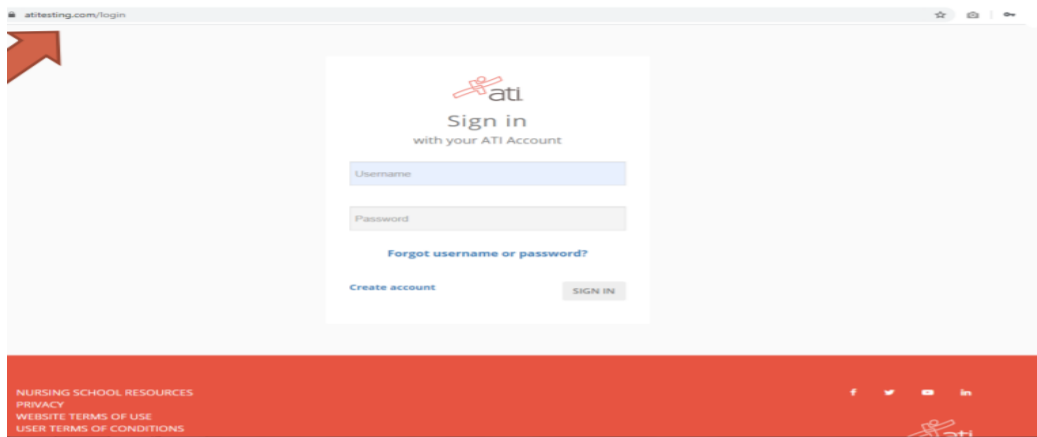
atitesting.com/login

ati

Sign in
with your ATI Account

Username

Password

Forgot username or password?

Create account

SIGN IN

NURSING SCHOOL RESOURCES
PRIVACY
WEBSITE TERMS OF USE
USER TERMS OF CONDITIONS

ati